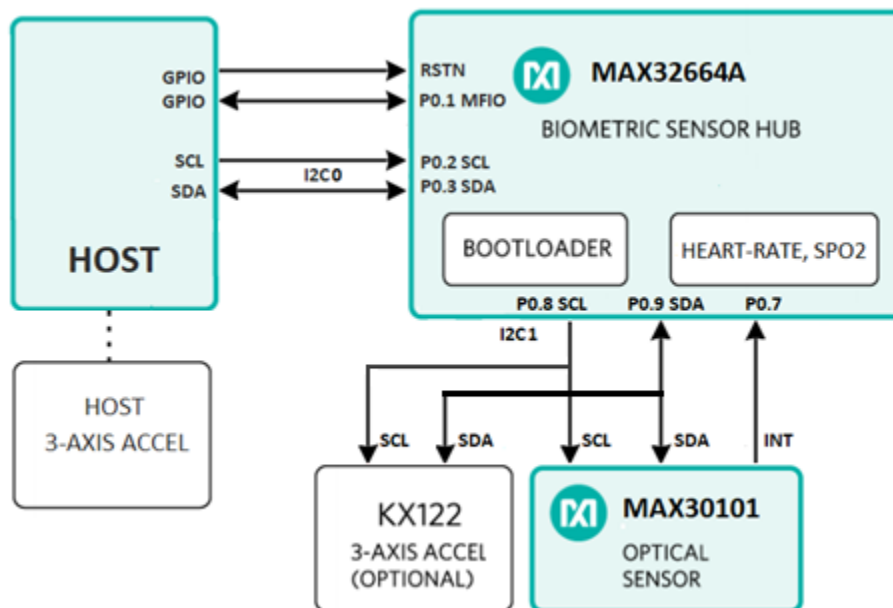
GPIO
GPIO
SCL
SDA
HOST

I2C0

RSTN
P0.1 MFIO
P0.2 SCL
P0.3 SDA

MAX32664A
BIOMETRIC SENSOR HUB

BOOTLOADER
HEART-RATE, SPO2

P0.8 SCL
P0.9 SDA
P0.7
I2C1

HOST
3-AXIS ACCEL

SCL
SDA
SCL
SDA
INT

KX122
3-AXIS ACCEL
(OPTIONAL)

MAX30101
OPTICAL
SENSOR